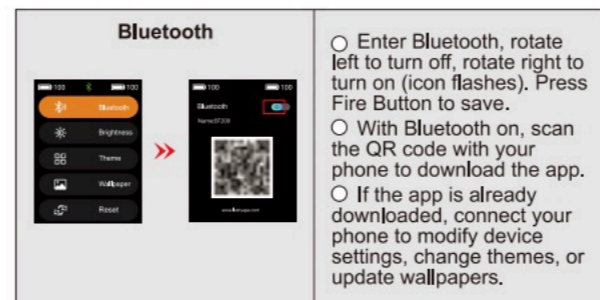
Bluetooth

100 100

Bluetooth

Brightness

Theme

Wallpaper

Reset

100 100

Bluetooth

Name:ST200

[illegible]

○ Enter Bluetooth, rotate left to turn off, rotate right to turn on (icon flashes). Press Fire Button to save.

○ With Bluetooth on, scan the QR code with your phone to download the app.

○ If the app is already downloaded, connect your phone to modify device settings, change themes, or update wallpapers.